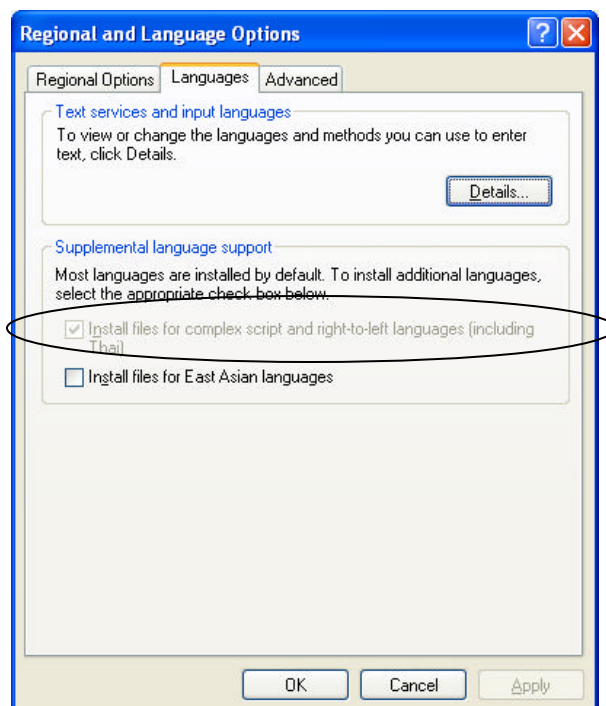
Regional and Language Options

?

Regional Options | Languages | Advanced

Text services and input languages

To view or change the languages and methods you can use to enter text, click Details.

Details...

Supplemental language support

Most languages are installed by default. To install additional languages, select the appropriate check box below.

Install files for complex script and right-to-left languages (including Thai)

Install files for East Asian languages

OK | Cancel | Apply